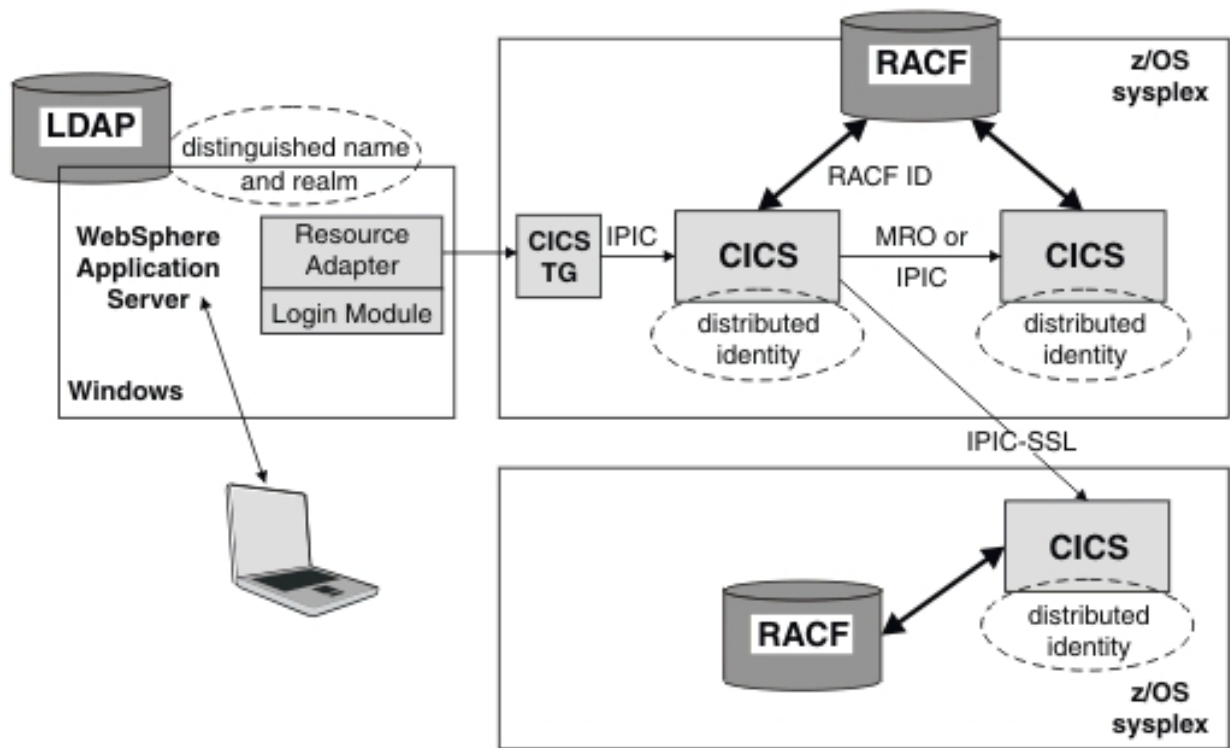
LDAP

distinguished name and realm

WebSphere Application Server

Resource Adapter

Login Module

Windows

CICS TG

IPIC

RACF

z/OS sysplex

RACF ID

CICS

distributed identity

MRO or IPIC

CICS

distributed identity

IPIC-SSL

CICS

distributed identity

RACF

z/OS sysplex